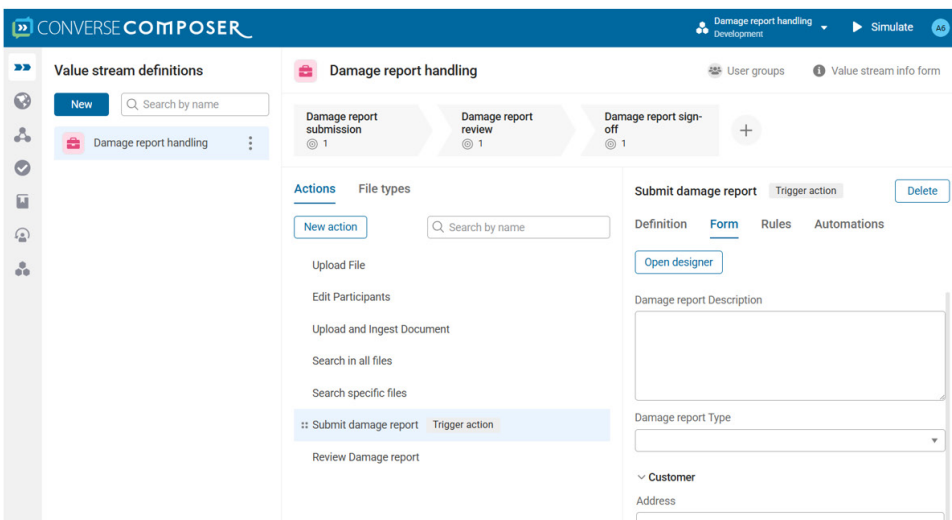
CONVERSE COMPOSER

Damage report handling
Development

Simulate

AS

Value stream definitions

New

Search by name

Damage report handling

Damage report handling

User groups

Value stream info form

Damage report submission
1

Damage report review
1

Damage report sign-off
1

+

Actions

File types

New action

Search by name

Upload File

Edit Participants

Upload and Ingest Document

Search in all files

Search specific files

Submit damage report Trigger action

Review Damage report

Submit damage report Trigger action

Delete

Definition

Form

Rules

Automations

Open designer

Damage report Description

Damage report Type

Customer

Address